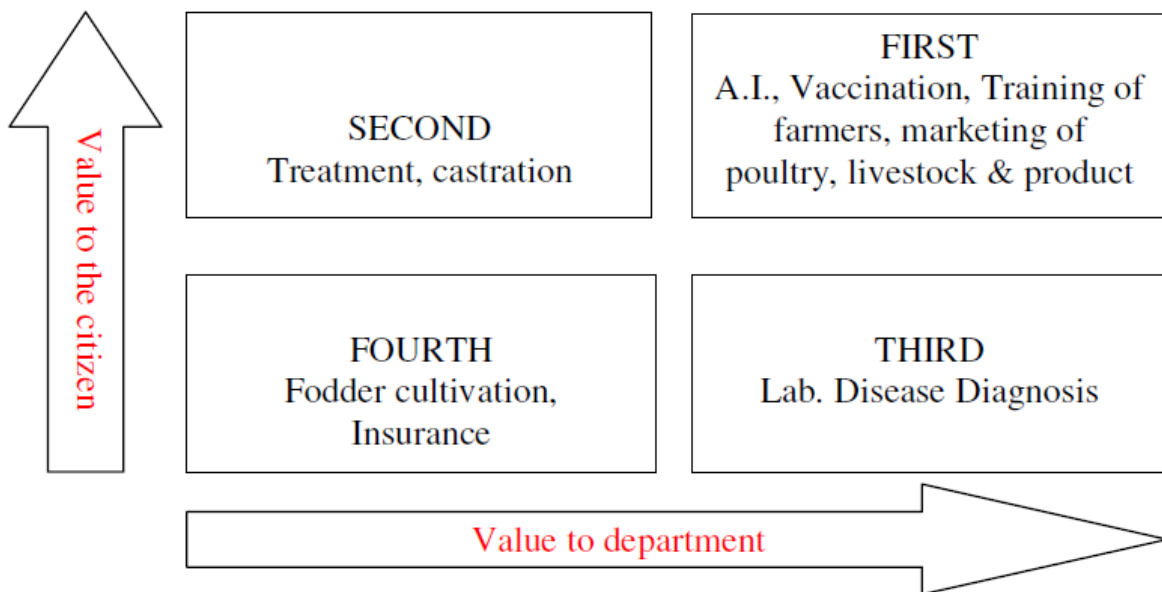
Value to the citizen

SECOND
Treatment, castration

FIRST
A.I., Vaccination, Training of farmers, marketing of poultry, livestock & product

FOURTH
Fodder cultivation, Insurance

THIRD
Lab. Disease Diagnosis

Value to department